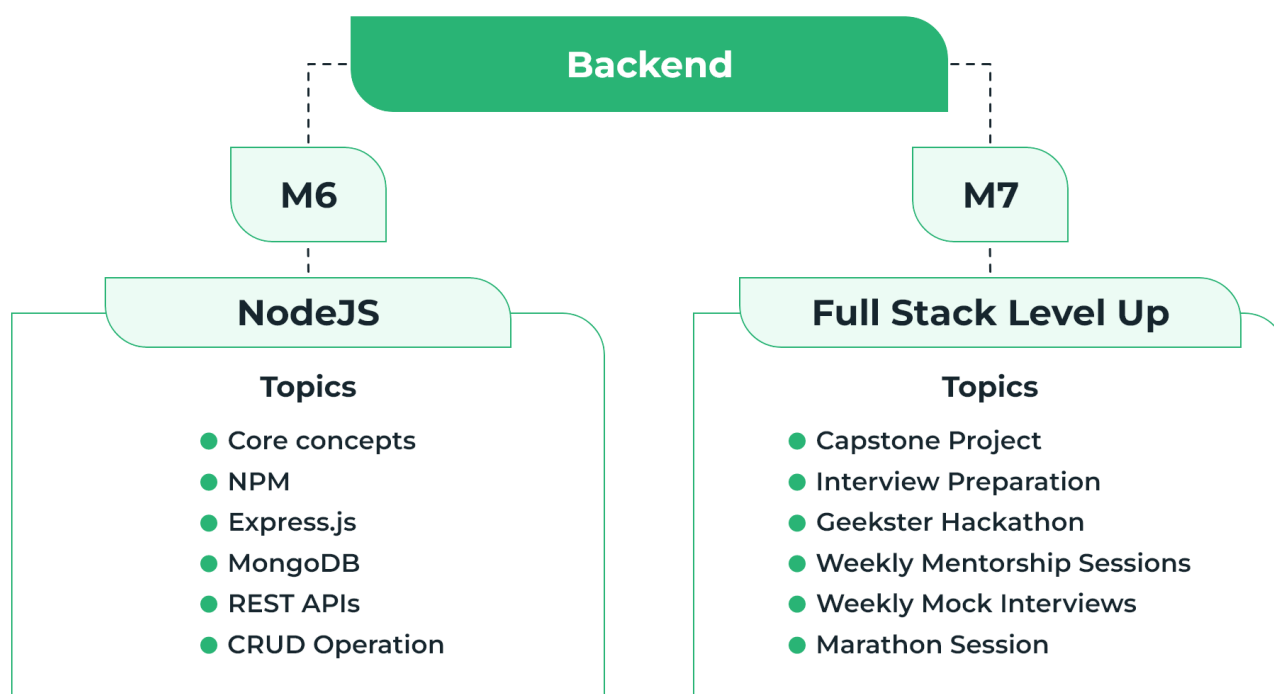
Backend

M6

NodeJS

Topics

- Core concepts
- NPM
- Express.js
- MongoDB
- REST APIs
- CRUD Operation

M7

Full Stack Level Up

Topics

- Capstone Project
- Interview Preparation
- Geekster Hackathon
- Weekly Mentorship Sessions
- Weekly Mock Interviews
- Marathon Session